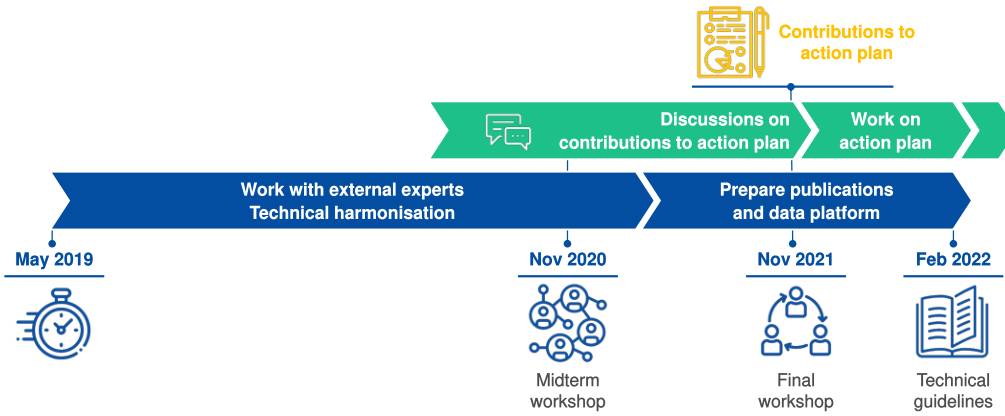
Contributions to action plan

Discussions on contributions to action plan

Work on action plan

Work with external experts
Technical harmonisation

Prepare publications and data platform

May 2019

Nov 2020

Nov 2021

Feb 2022

Midterm workshop

Final workshop

Technical guidelines